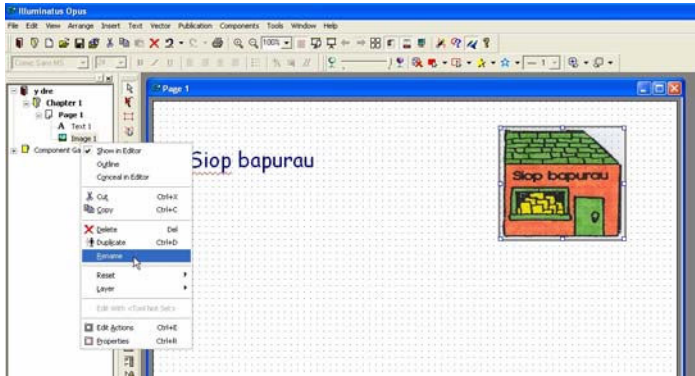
Illuminatus Opus
File Edit View Arrange Insert Text Vector Publication Components Tools Window Help
100%
Comic Sans MS
y dre
Chapter 1
Page 1
Text 1
Image 1
Component Ga
Show in Editor
Outline
Conceal in Editor
Cut Ctrl+X
Copy Ctrl+C
Delete Del
Duplicate Ctrl+D
Rename
Reset
Layer
Edit With <Tool Not Set>
Edit Actions Ctrl+E
Properties Ctrl+R
Page 1
Siop bapurau
Siop bapurau